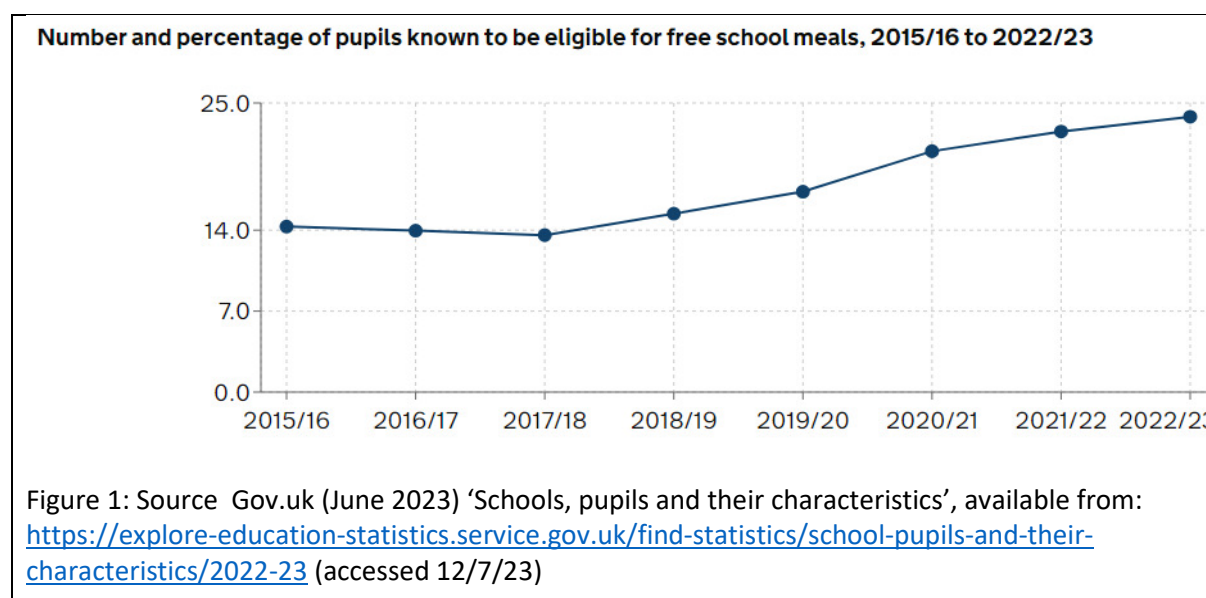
Number and percentage of pupils known to be eligible for free school meals, 2015/16 to 2022/23

25.0
14.0
7.0
0.0

2015/16 2016/17 2017/18 2018/19 2019/20 2020/21 2021/22 2022/2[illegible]

Figure 1: Source Gov.uk (June 2023) 'Schools, pupils and their characteristics', available from: https://explore-education-statistics.service.gov.uk/find-statistics/school-pupils-and-their-characteristics/2022-23 (accessed 12/7/23)